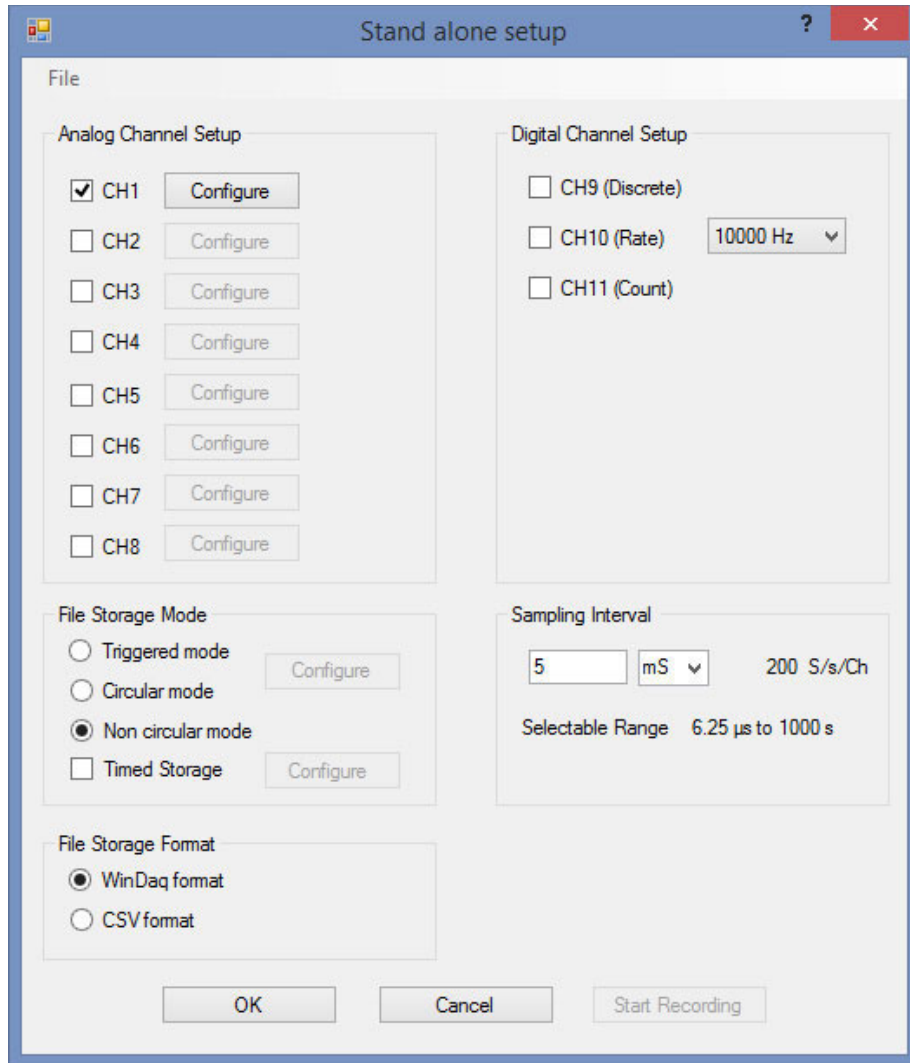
Stand alone setup

? ×

File

Analog Channel Setup

CH1 Configure

CH2 Configure

CH3 Configure

CH4 Configure

CH5 Configure

CH6 Configure

CH7 Configure

CH8 Configure

Digital Channel Setup

CH9 (Discrete)

CH10 (Rate) 10000 Hz

CH11 (Count)

File Storage Mode

Triggered mode

Circular mode

Non circular mode

Timed Storage

Configure

Configure

Sampling Interval

5 mS 200 S/s/Ch

Selectable Range 6.25 µs to 1000 s

File Storage Format

WinDaq format

CSV format

OK Cancel Start Recording